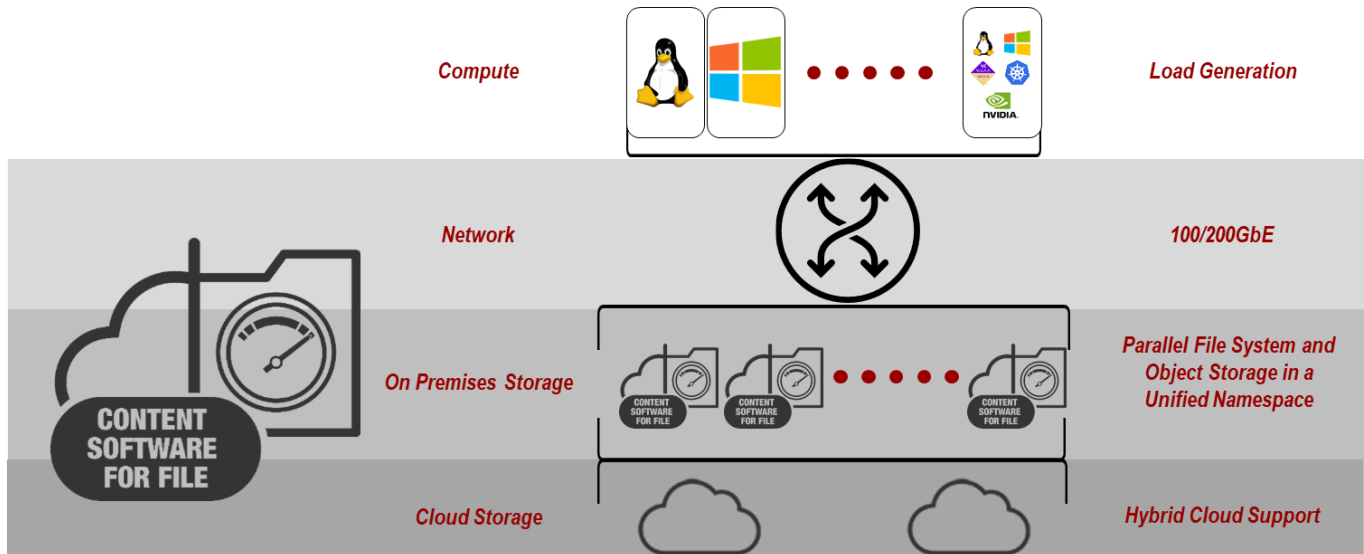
Compute

NVIDIA.

Load Generation

Network

100/200GbE

CONTENT SOFTWARE FOR FILE

On Premises Storage

CONTENT SOFTWARE FOR FILE

CONTENT SOFTWARE FOR FILE

CONTENT SOFTWARE FOR FILE

Parallel File System and Object Storage in a Unified Namespace

Cloud Storage

Hybrid Cloud Support